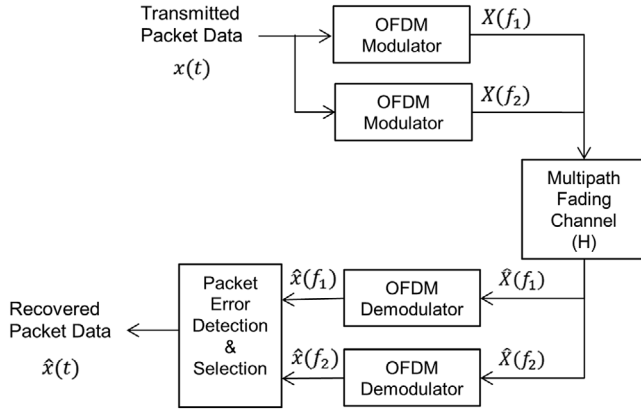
Transmitted Packet Data
$x(t)$

OFDM Modulator
$X(f_1)$

OFDM Modulator
$X(f_2)$

Multipath Fading Channel (H)

$\hat{X}(f_1)$
OFDM Demodulator
$\hat{x}(f_1)$

$\hat{X}(f_2)$
OFDM Demodulator
$\hat{x}(f_2)$

Packet Error Detection & Selection

Recovered Packet Data
$\hat{x}(t)$